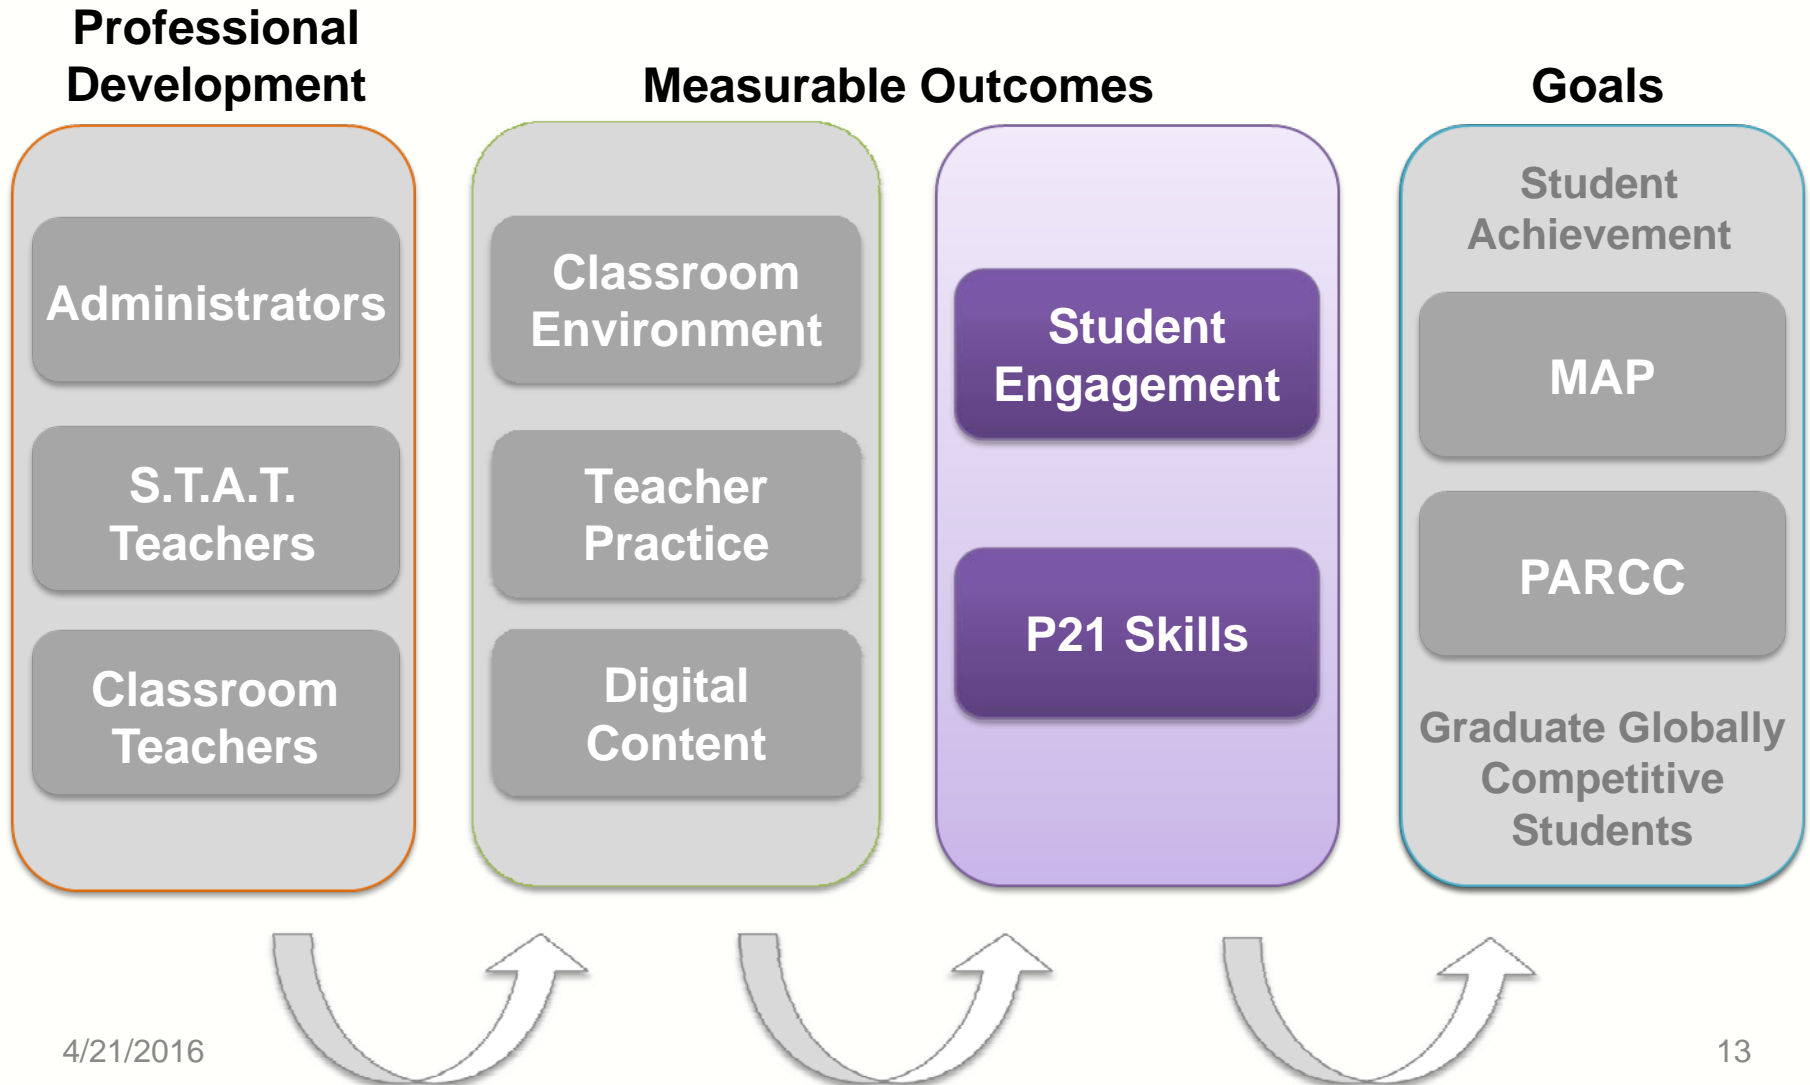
Professional Development

Measurable Outcomes

Goals

Administrators

S.T.A.T. Teachers

Classroom Teachers

Classroom Environment

Teacher Practice

Digital Content

Student Engagement

P21 Skills

Student Achievement

MAP

PARCC

Graduate Globally Competitive Students

4/21/2016

13